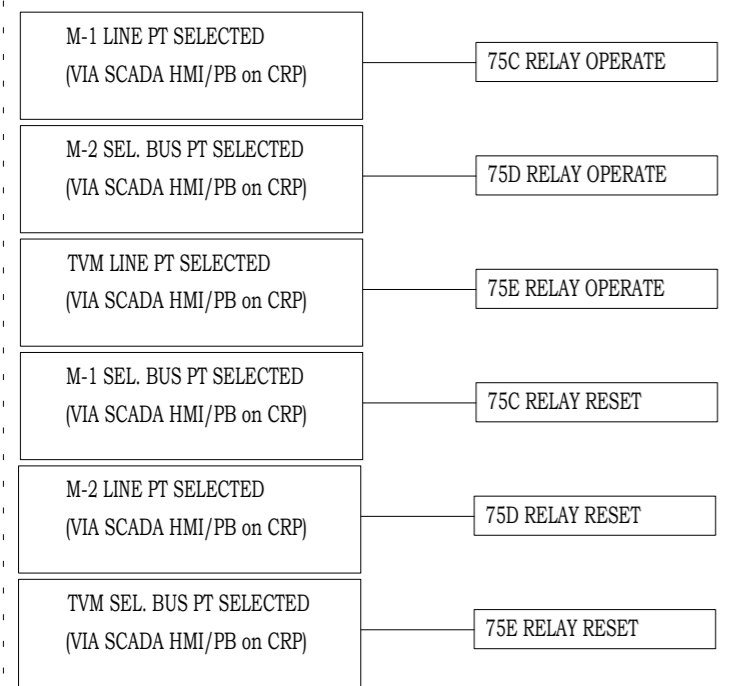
M-1 LINE PT SELECTED
(VIA SCADA HMI/PB on CRP)

75C RELAY OPERATE

M-2 SEL. BUS PT SELECTED
(VIA SCADA HMI/PB on CRP)

75D RELAY OPERATE

TVM LINE PT SELECTED
(VIA SCADA HMI/PB on CRP)

75E RELAY OPERATE

M-1 SEL. BUS PT SELECTED
(VIA SCADA HMI/PB on CRP)

75C RELAY RESET

M-2 LINE PT SELECTED
(VIA SCADA HMI/PB on CRP)

75D RELAY RESET

TVM SEL. BUS PT SELECTED
(VIA SCADA HMI/PB on CRP)

75E RELAY RESET